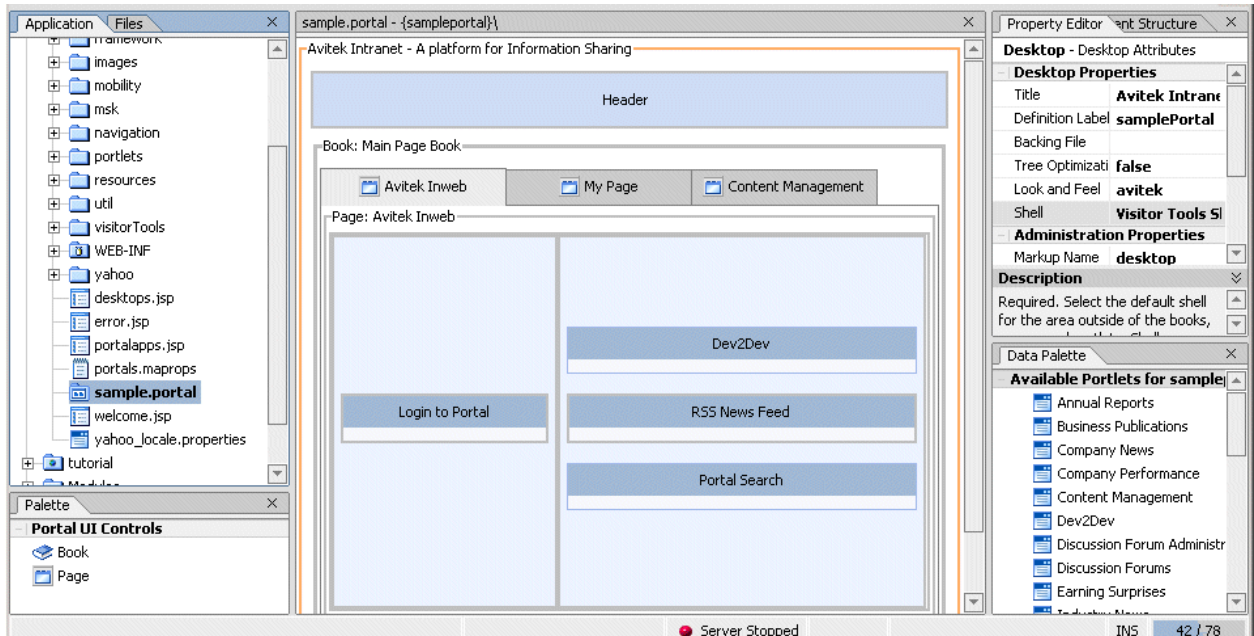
Application Files ×

framework
images
mobility
msk
navigation
portlets
resources
util
visitorTools
WEB-INF
yahoo
desktops.jsp
error.jsp
portalapps.jsp
portals.maprops
sample.portal
welcome.jsp
yahoo_locale.properties
tutorial
Modules

Palette ×
Portal UI Controls
Book
Page

sample.portal - {sampleportal}\ ×

Avitek Intranet - A platform for Information Sharing

Header

Book: Main Page Book

Avitek Inweb | My Page | Content Management

Page: Avitek Inweb

Dev2Dev

Login to Portal

RSS News Feed

Portal Search

Property Editor ent Structure ×

Desktop - Desktop Attributes

Desktop Properties

| | |
|---|---|
| Title | Avitek Intrane |
| Definition Label | samplePortal |
| Backing File | |
| Tree Optimizati | false |
| Look and Feel | avitek |
| Shell | Visitor Tools Sl |

Administration Properties

| | |
|---|---|
| Markup Name | desktop |

Description

Required. Select the default shell for the area outside of the books,

Data Palette ×

Available Portlets for sample

Annual Reports
Business Publications
Company News
Company Performance
Content Management
Dev2Dev
Discussion Forum Administr
Discussion Forums
Earning Surprises
Industry News

Server Stopped

INS 42 / 78